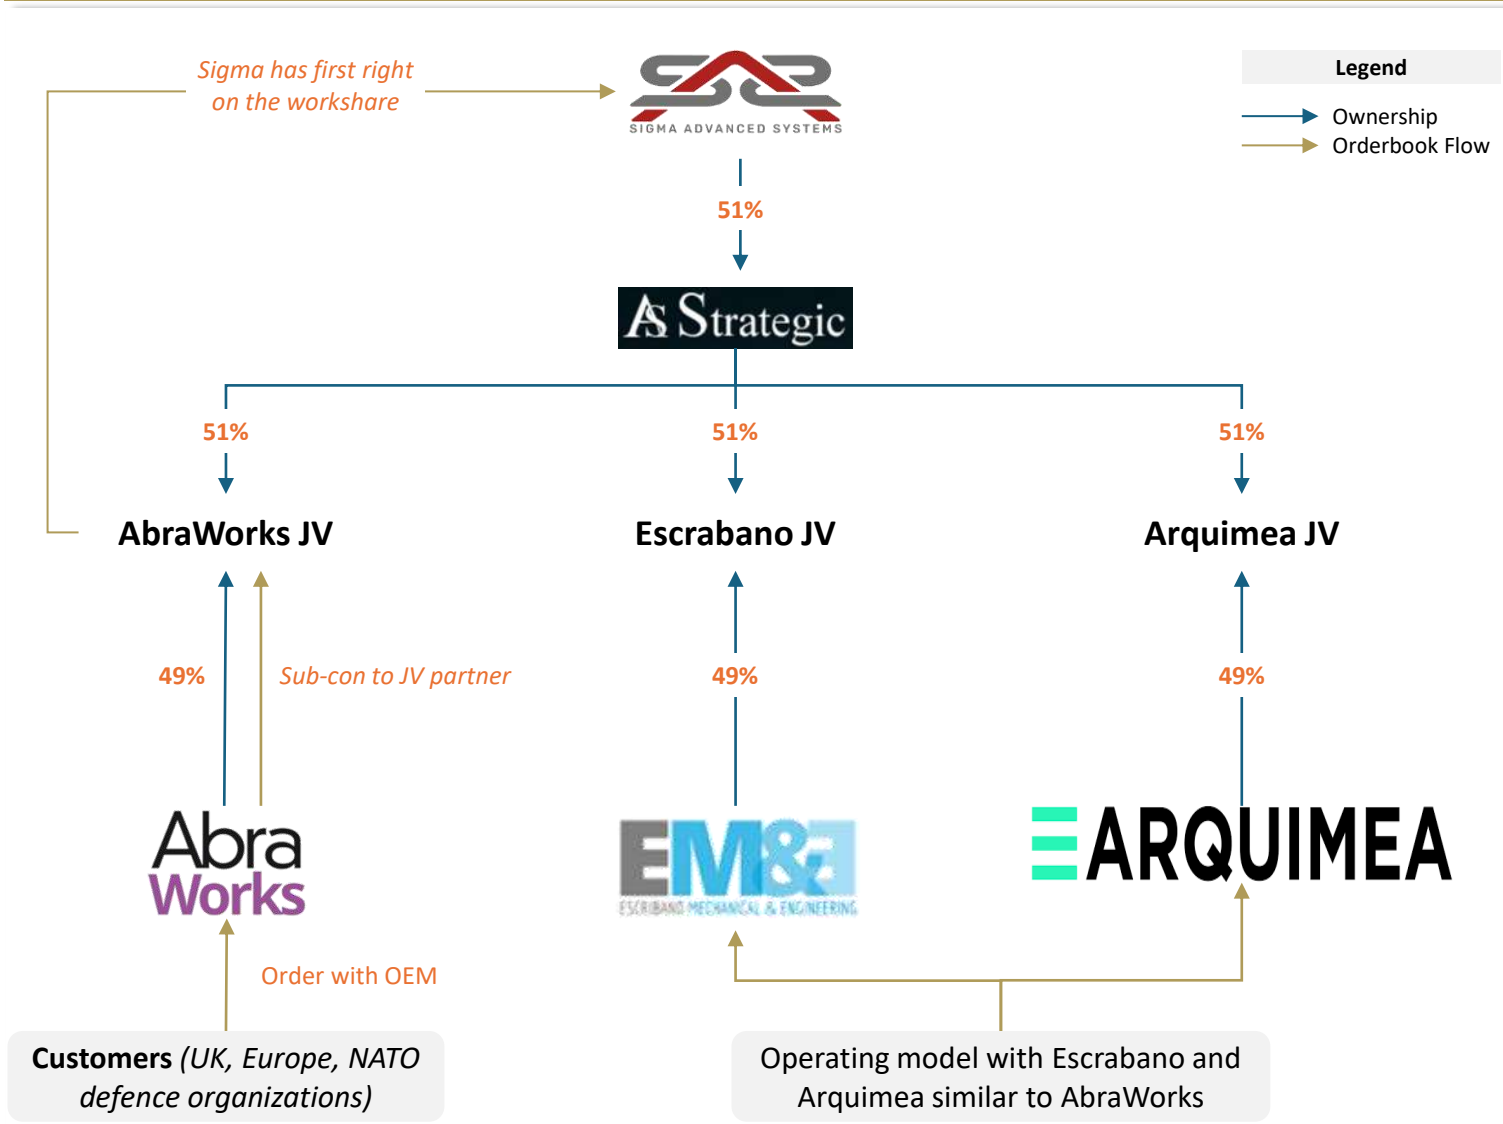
Sigma has first right on the workshare

SIGMA ADVANCED SYSTEMS

Legend
Ownership
Orderbook Flow

51%

AS Strategic

51%

51%

51%

AbraWorks JV

Escrabano JV

Arquimea JV

49%

Sub-con to JV partner

49%

49%

Abra Works

EM&E
ESCRIBANO MECHANICAL & ENGINEERING

ARQUIMEA

Order with OEM

**Customers** *(UK, Europe, NATO defence organizations)*

Operating model with Escrabano and Arquimea similar to AbraWorks